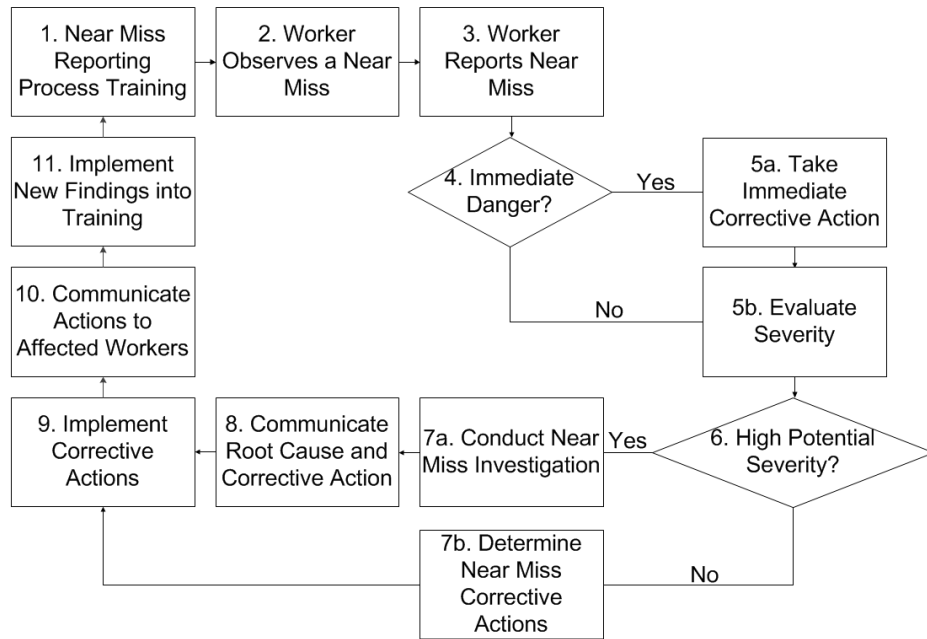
1. Near Miss Reporting Process Training

2. Worker Observes a Near Miss

3. Worker Reports Near Miss

11. Implement New Findings into Training

4. Immediate Danger?

Yes

5a. Take Immediate Corrective Action

10. Communicate Actions to Affected Workers

No

5b. Evaluate Severity

9. Implement Corrective Actions

8. Communicate Root Cause and Corrective Action

7a. Conduct Near Miss Investigation

Yes

6. High Potential Severity?

7b. Determine Near Miss Corrective Actions

No